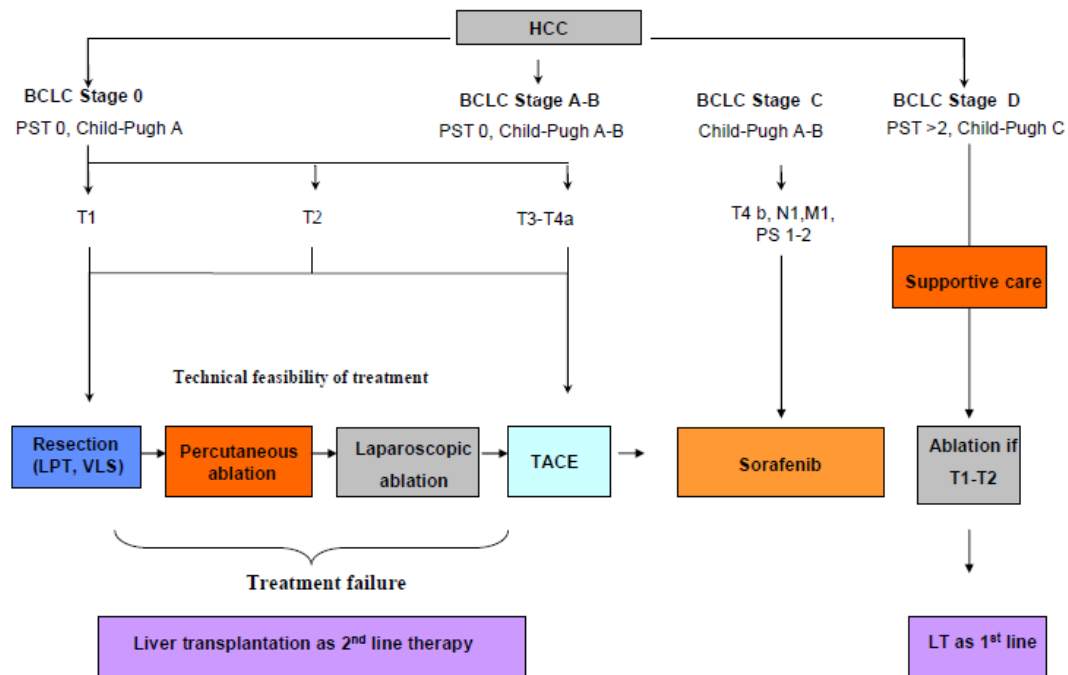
HCC

BCLC Stage 0
PST 0, Child-Pugh A

BCLC Stage A-B
PST 0, Child-Pugh A-B

BCLC Stage C
Child-Pugh A-B

BCLC Stage D
PST >2, Child-Pugh C

T1

T2

T3-T4a

T4 b, N1,M1, PS 1-2

Supportive care

Technical feasibility of treatment

Resection (LPT, VLS)

Percutaneous ablation

Laparoscopic ablation

TACE

Sorafenib

Ablation if T1-T2

Treatment failure

Liver transplantation as 2$^{nd}$ line therapy

LT as 1$^{st}$ line